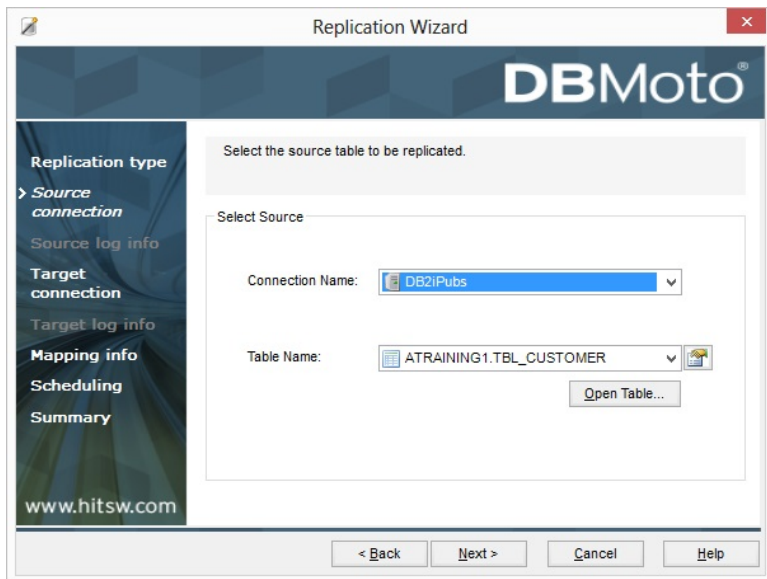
Replication Wizard

DBMoto®

Replication type
Source connection
Source log info
Target connection
Target log info
Mapping info
Scheduling
Summary

www.hitsw.com

Select the source table to be replicated.

Select Source

Connection Name: DB2iPubs

Table Name: ATRAINING1.TBL_CUSTOMER

Open Table...

< Back
Next >
Cancel
Help